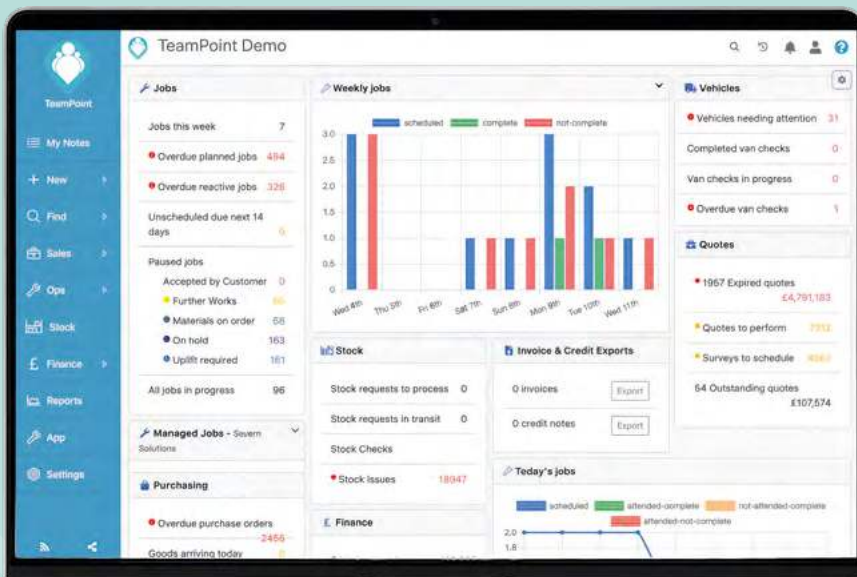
TeamPoint Demo

TeamPoint
My Notes
New
Find
Sales
Ops
Stock
Finance
Reports
App
Settings

Jobs
Jobs this week 7
Overdue planned jobs 494
Overdue reactive jobs 326
Unscheduled due next 14 days 0
Paused jobs
Accepted by Customer 0
Further Works 66
Materials on order 58
On hold 163
Uplift required 161
All jobs in progress 96

Managed Jobs - Severn Solutions

Purchasing
Overdue purchase orders 2456
Goods arriving today 0

Weekly jobs
scheduled complete not-complete
3.0
2.5
2.0
1.5
1.0
0.5
0
Wed 4th Thu 5th Fri 6th Sat 7th Sun 8th Mon 9th Tue 10th Wed 11th

Stock
Stock requests to process 0
Stock requests in transit 0
Stock Checks
Stock Issues 18947

Finance

Invoice & Credit Exports
0 invoices Export
0 credit notes Export

Today's jobs
scheduled attended-complete not-attended-complete attended-not-complete
2.0
1.8

Vehicles
Vehicles needing attention 31
Completed van checks 0
Van checks in progress 0
Overdue van checks 1

Quotes
1967 Expired quotes £4,791,183
Quotes to perform 7312
Surveys to schedule 4060
54 Outstanding quotes £107,574